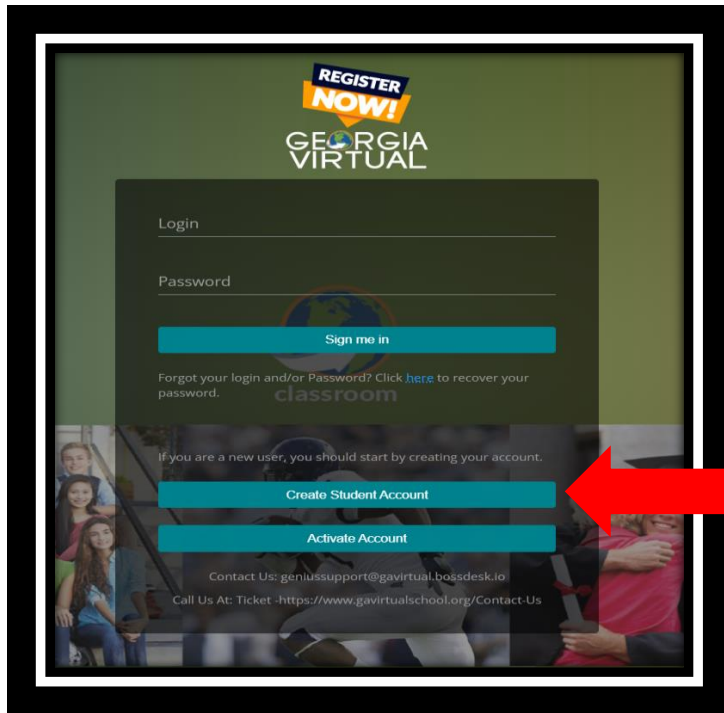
REGISTER NOW!

GEORGIA VIRTUAL

Login

Password

Sign me in

Forgot your login and/or Password? Click here to recover your password.

classroom

If you are a new user, you should start by creating your account.

Create Student Account

Activate Account

Contact Us: geniussupport@gavirtual.bossdesk.io

Call Us At: Ticket -https://www.gavirtualschool.org/Contact-Us